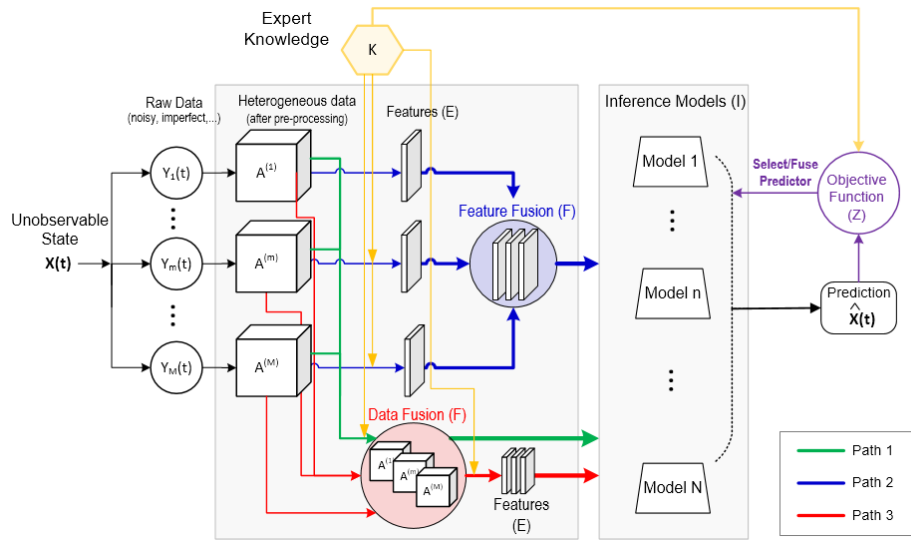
Expert Knowledge

K

Raw Data
(noisy, imperfect,...)

Heterogeneous data
(after pre-processing)

Features (E)

Inference Models (I)

Unobservable State
X(t)

$Y_1(t)$

$Y_m(t)$

$Y_M(t)$

$A^{(1)}$

$A^{(m)}$

$A^{(M)}$

Feature Fusion (F)

Model 1

Model n

Model N

Select/Fuse Predictor

Objective Function (Z)

Prediction
$\hat{X}(t)$

Data Fusion (F)

$A^{(1)}$
$A^{(m)}$
$A^{(M)}$

Features (E)

Path 1
Path 2
Path 3